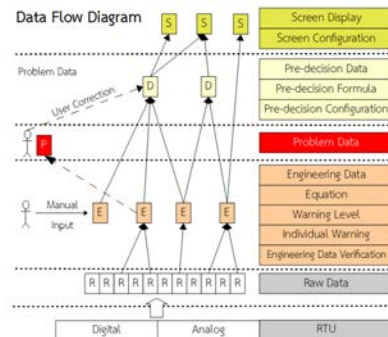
Data Flow Diagram

S S S

Screen Display
Screen Configuration

Problem Data

User Correction

D D

Pre-decision Data
Pre-decision Formula
Pre-decision Configuration

P

Problem Data

Manual Input

E E E E

Engineering Data
Equation
Warning Level
Individual Warning
Engineering Data Verification

R R R R R R R R R R R R

Raw Data

Digital
Analog
RTU